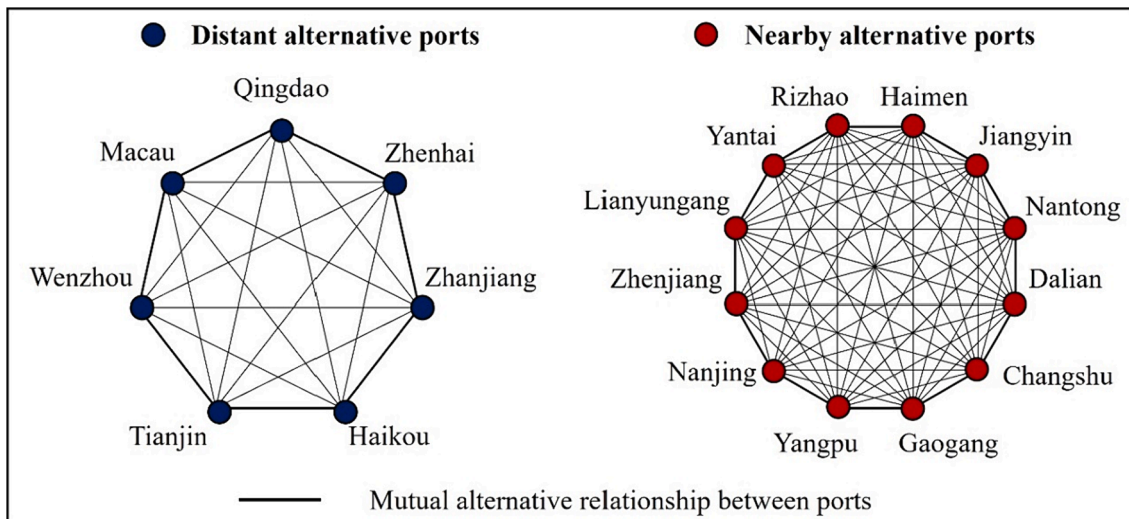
Distant alternative ports

Nearby alternative ports

Qingdao
Macau
Zhenhai
Wenzhou
Zhanjiang
Tianjin
Haikou

Rizhao
Haimen
Yantai
Jiangyin
Lianyungang
Nantong
Zhenjiang
Dalian
Nanjing
Changshu
Yangpu
Gaogang

Mutual alternative relationship between ports